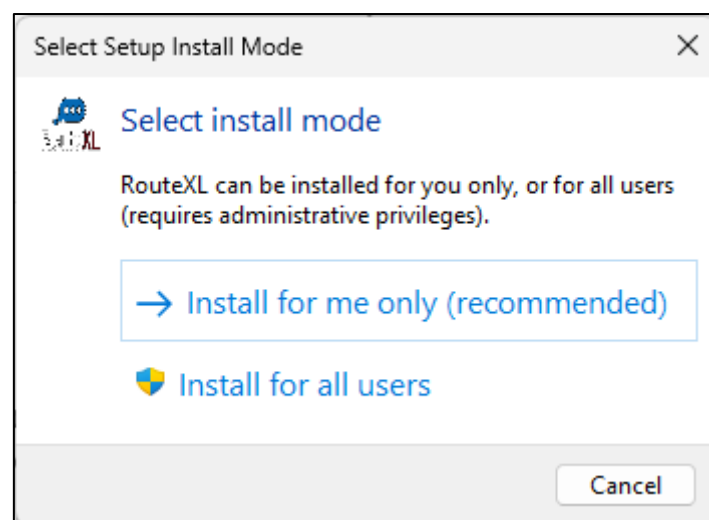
Select Setup Install Mode

×

Select install mode

RouteXL can be installed for you only, or for all users (requires administrative privileges).

→ Install for me only (recommended)

Install for all users

Cancel